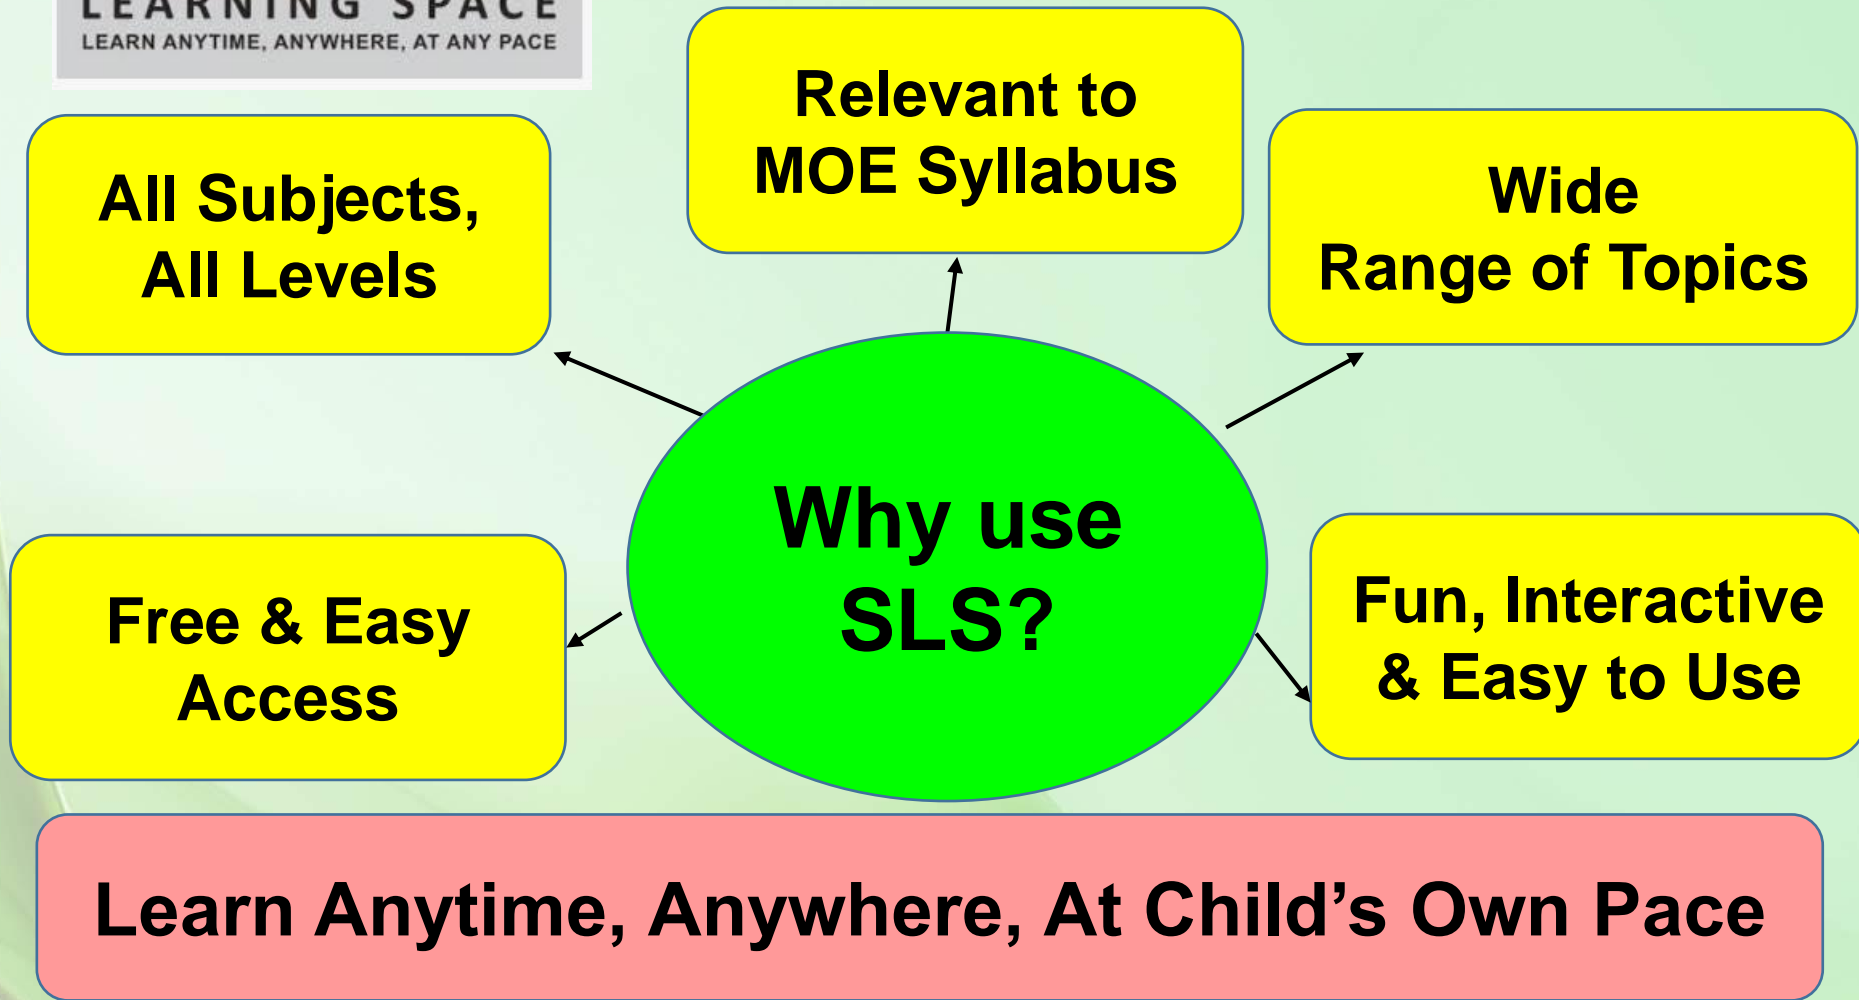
LEARNING SPACE
LEARN ANYTIME, ANYWHERE, AT ANY PACE

All Subjects, All Levels

Relevant to MOE Syllabus

Wide Range of Topics

Why use SLS?

Free & Easy Access

Fun, Interactive & Easy to Use

Learn Anytime, Anywhere, At Child’s Own Pace